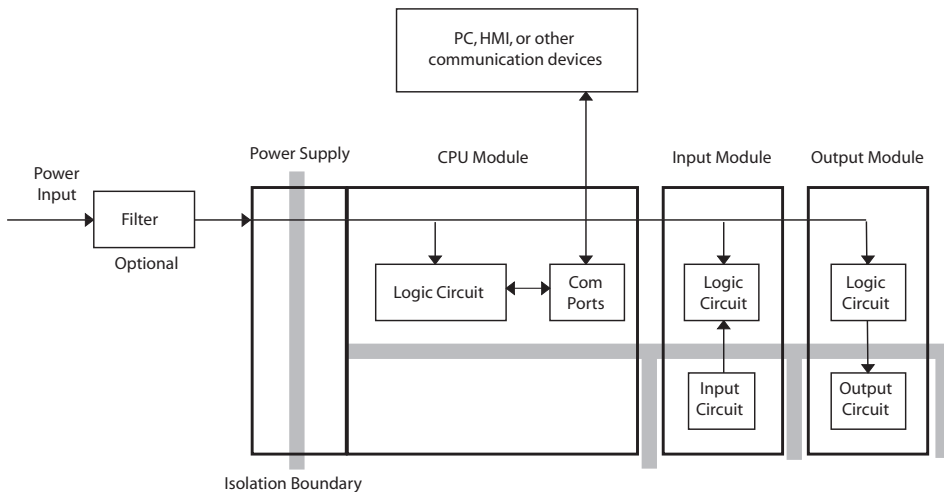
PC, HMI, or other communication devices

Power Supply

CPU Module

Input Module

Output Module

Power Input

Filter

Optional

Logic Circuit

Com Ports

Logic Circuit

Logic Circuit

Input Circuit

Output Circuit

Isolation Boundary